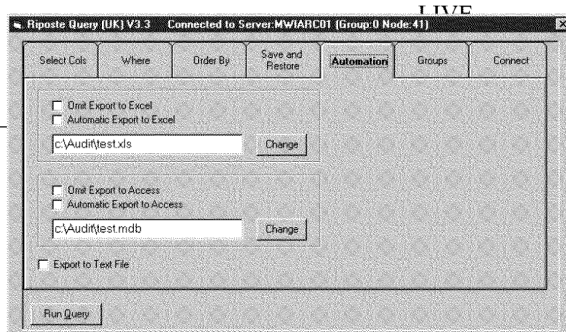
LIVE

Riposte Query (UK) V3.3 Connected to Server:MWIARC01 (Group:0 Node:41)

Select Cols | Where | Order By | Save and Restore | Automation | Groups | Connect

Omit Export to Excel
Automatic Export to Excel

c:\Audit\test.xls

Change

Omit Export to Access
Automatic Export to Access

c:\Audit\test.mdb

Change

Export to Text File

Run Query